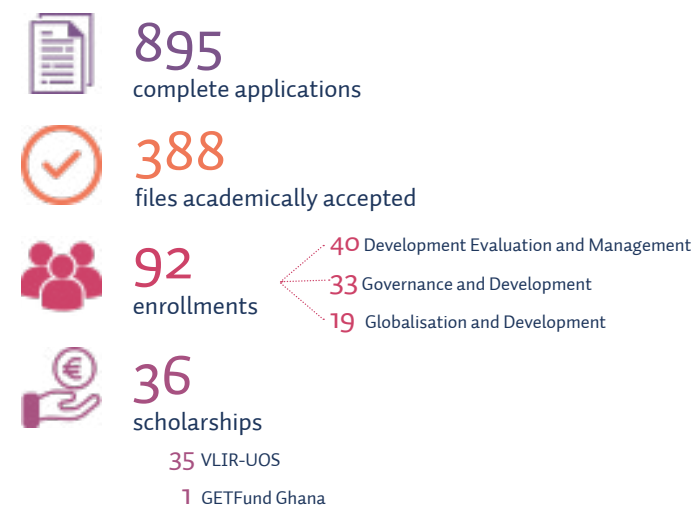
895
complete applications

388
files academically accepted

92
enrollments

40 Development Evaluation and Management
33 Governance and Development
19 Globalisation and Development

€

36
scholarships

35 VLIR-UOS
1 GETFund Ghana